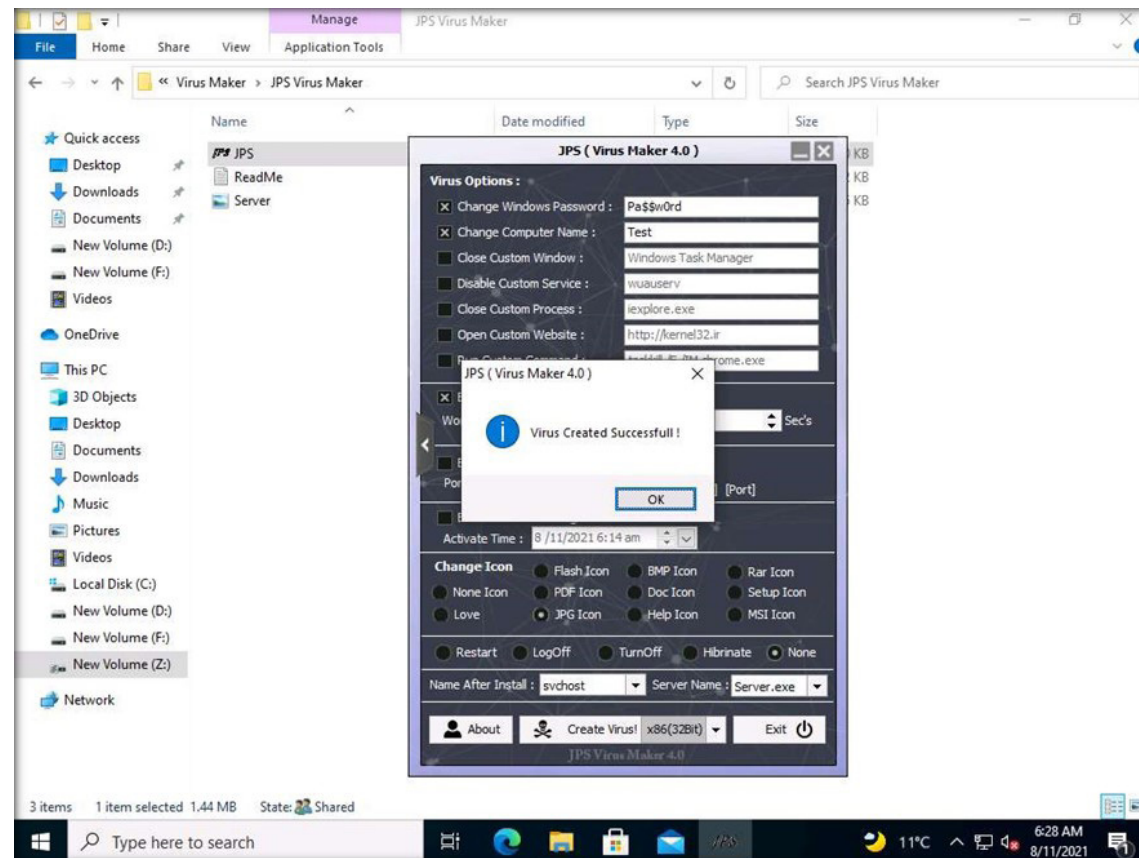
Manage
JPS Virus Maker
File Home Share View Application Tools
« Virus Maker > JPS Virus Maker
Search JPS Virus Maker

Quick access
Desktop
Downloads
Documents
New Volume (D:)
New Volume (F:)
Videos
OneDrive
This PC
3D Objects
Desktop
Documents
Downloads
Music
Pictures
Videos
Local Disk (C:)
New Volume (D:)
New Volume (F:)
New Volume (Z:)
Network

| Name | Date modified | Type | Size |
|---|---|---|---|
| JPS | | | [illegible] KB |
| ReadMe | | | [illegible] KB |
| Server | | | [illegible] KB |

JPS ( Virus Maker 4.0 )

Virus Options :
Change Windows Password : Pa$$w0rd
Change Computer Name : Test
Close Custom Window : Windows Task Manager
Disable Custom Service : wuauserv
Close Custom Process : iexplore.exe
Open Custom Website : http://kernel32.ir
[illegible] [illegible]rome.exe

Wo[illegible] Sec's
Po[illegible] [Port]
Activate Time : 8 /11/2021 6:14 am

JPS ( Virus Maker 4.0 )
Virus Created Successfull !
OK

Change Icon
None Icon Flash Icon BMP Icon Rar Icon
Love PDF Icon Doc Icon Setup Icon
JPG Icon Help Icon MSI Icon

Restart LogOff TurnOff Hibrinate None

Name After Install : svchost Server Name : Server.exe

About Create Virus! x86(32Bit) Exit

JPS Virus Maker 4.0

3 items 1 item selected 1.44 MB State: Shared

Type here to search
11°C
6:28 AM
8/11/2021